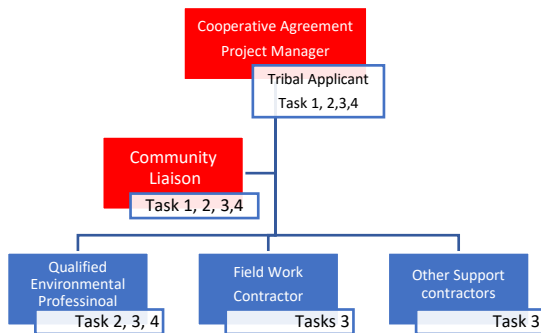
Cooperative Agreement Project Manager

Tribal Applicant
Task 1, 2,3,4

Community Liaison

Task 1, 2, 3,4

Qualified Environmental Professinoal

Task 2, 3, 4

Field Work Contractor

Tasks 3

Other Support contractors

Task 3